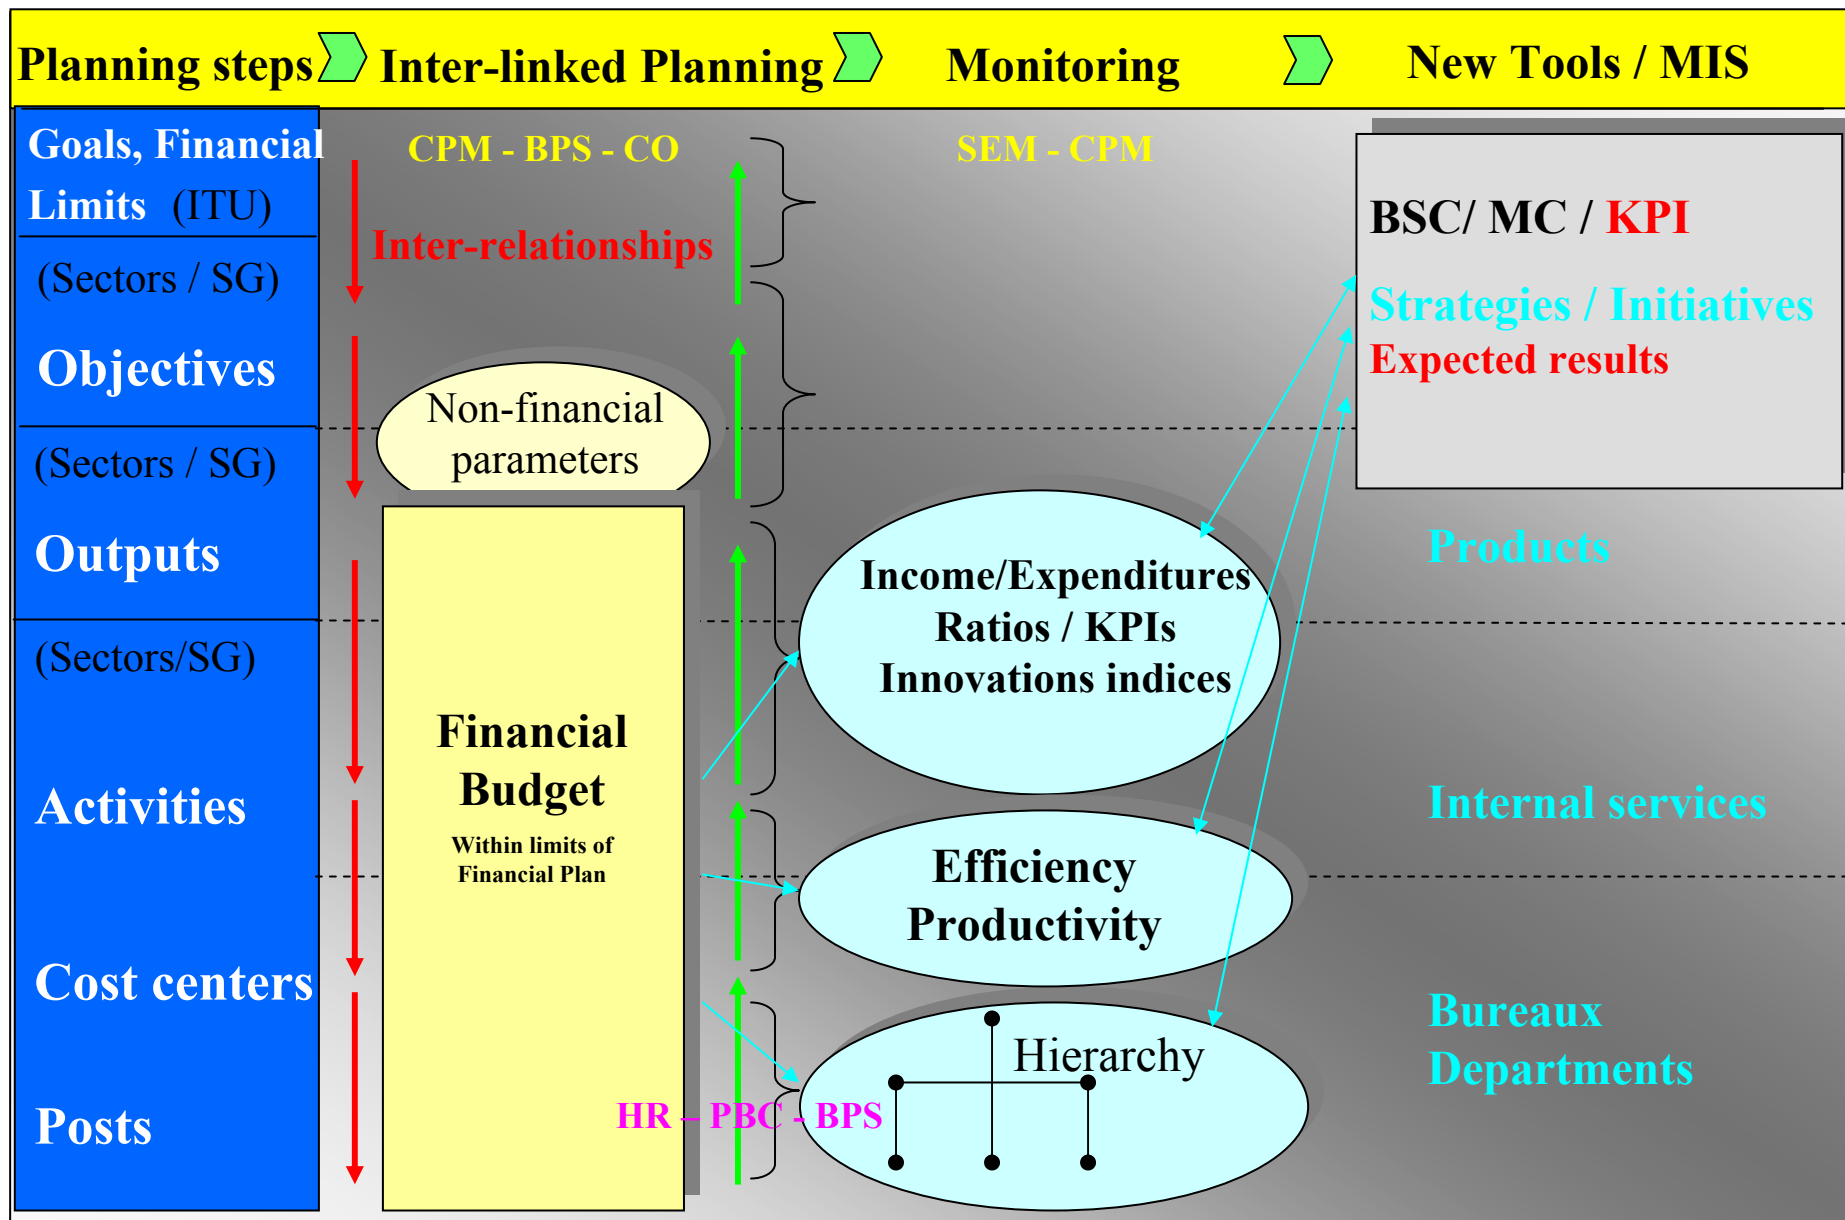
Planning steps Inter-linked Planning Monitoring New Tools / MIS

Goals, Financial Limits (ITU)

(Sectors / SG)

Objectives

(Sectors / SG)

Outputs

(Sectors/SG)

Activities

Cost centers

Posts

CPM - BPS - CO

Inter-relationships

Non-financial parameters

Financial Budget

Within limits of Financial Plan

HR – PBC - BPS

SEM - CPM

Income/Expenditures
Ratios / KPIs
Innovations indices

Efficiency
Productivity

Hierarchy

BSC/ MC / KPI

Strategies / Initiatives

Expected results

Products

Internal services

Bureaux
Departments